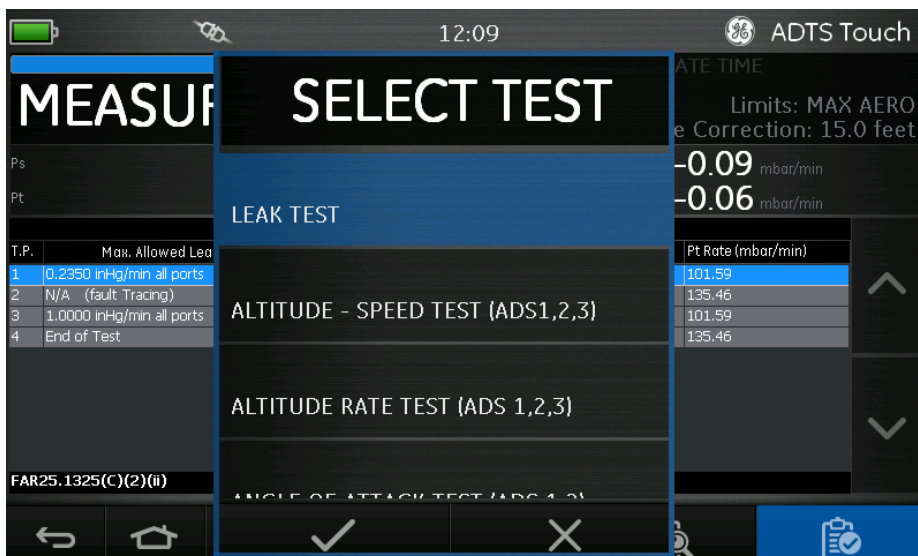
12:09

ADTS Touch

MEASUR

ATE TIME

Limits: MAX AERO

e Correction: 15.0 feet

Ps

Pt

-0.09 mbar/min

-0.06 mbar/min

| T.P. | Max. Allowed Lea | Pt Rate (mbar/min) |
|---|---|---|
| 1 | 0.2350 inHg/min all ports | 101.59 |
| 2 | N/A (fault Tracing) | 135.46 |
| 3 | 1.0000 inHg/min all ports | 101.59 |
| 4 | End of Test | 135.46 |

FAR25.1325(C)(2)(ii)

SELECT TEST

LEAK TEST

ALTITUDE - SPEED TEST (ADS1,2,3)

ALTITUDE RATE TEST (ADS 1,2,3)

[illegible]